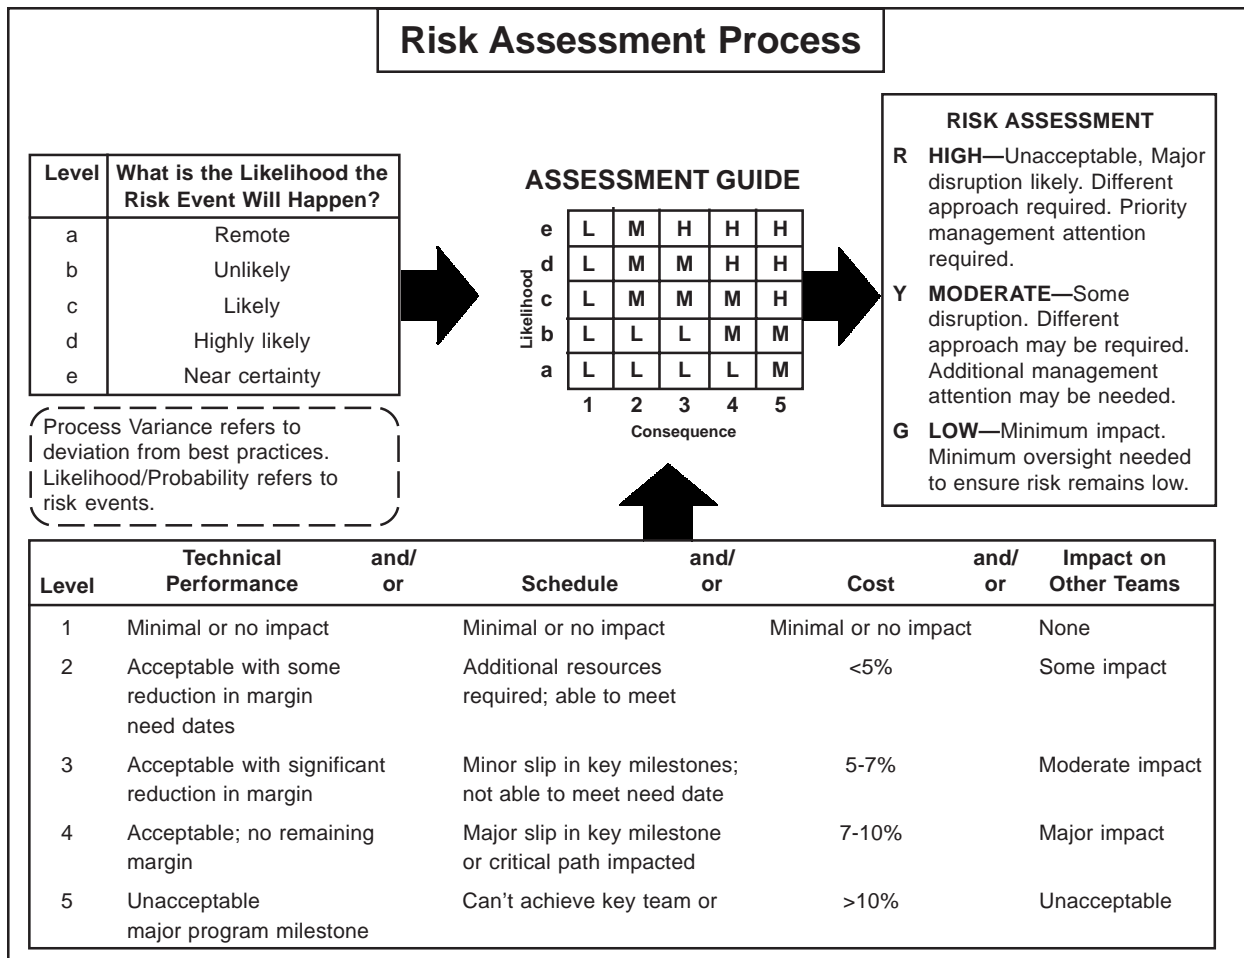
Risk Assessment Process

| Level | What is the Likelihood the Risk Event Will Happen? |
|---|---|
| a | Remote |
| b | Unlikely |
| c | Likely |
| d | Highly likely |
| e | Near certainty |

Process Variance refers to deviation from best practices. Likelihood/Probability refers to risk events.

ASSESSMENT GUIDE

| Likelihood | | | | | |
|---|---|---|---|---|---|
| e | L | M | H | H | H |
| d | L | M | M | H | H |
| c | L | M | M | M | H |
| b | L | L | L | M | M |
| a | L | L | L | L | M |
| | 1 | 2 | 3 | 4 | 5 |

Consequence

RISK ASSESSMENT

R HIGH—Unacceptable, Major disruption likely. Different approach required. Priority management attention required.

Y MODERATE—Some disruption. Different approach may be required. Additional management attention may be needed.

G LOW—Minimum impact. Minimum oversight needed to ensure risk remains low.

| Level | Technical Performance | and/ or | Schedule | and/ or | Cost | and/ or | Impact on Other Teams |
|---|---|---|---|---|---|---|---|
| 1 | Minimal or no impact | | Minimal or no impact | | Minimal or no impact | | None |
| 2 | Acceptable with some reduction in margin need dates | | Additional resources required; able to meet | | <5% | | Some impact |
| 3 | Acceptable with significant reduction in margin | | Minor slip in key milestones; not able to meet need date | | 5-7% | | Moderate impact |
| 4 | Acceptable; no remaining margin | | Major slip in key milestone or critical path impacted | | 7-10% | | Major impact |
| 5 | Unacceptable major program milestone | | Can't achieve key team or | | >10% | | Unacceptable |